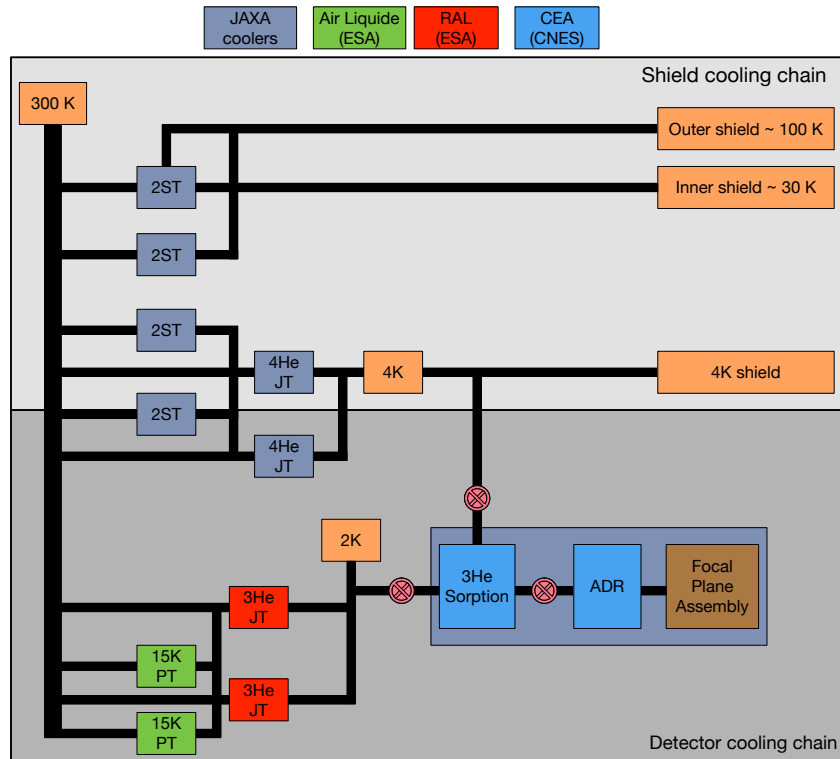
JAXA coolers

Air Liquide (ESA)

RAL (ESA)

CEA (CNES)

Shield cooling chain

300 K

Outer shield ~ 100 K

2ST

Inner shield ~ 30 K

2ST

2ST

4He JT

4K

4K shield

2ST

4He JT

2K

3He Sorption

ADR

Focal Plane Assembly

3He JT

15K PT

3He JT

15K PT

Detector cooling chain